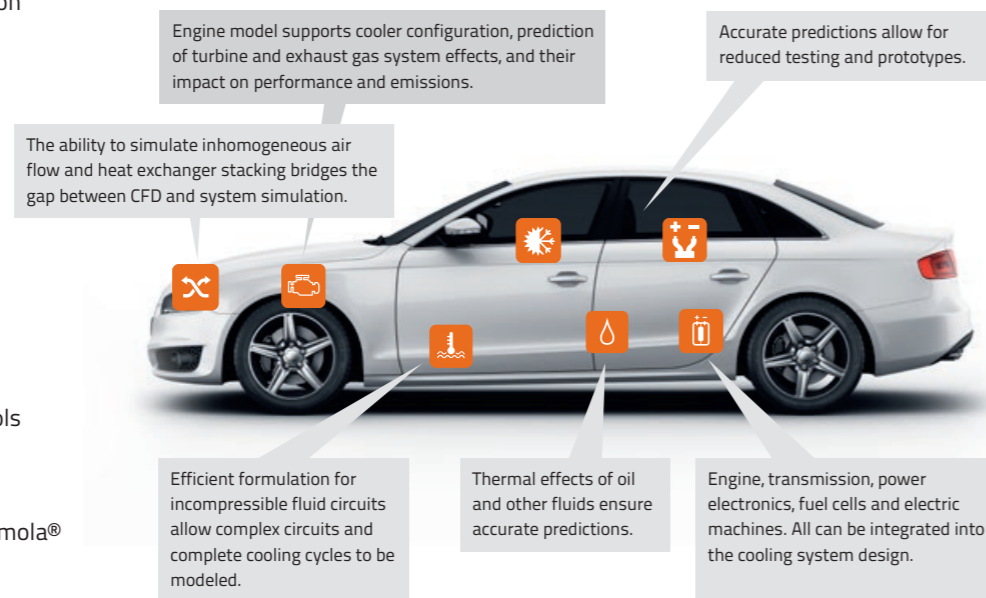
on

Engine model supports cooler configuration, prediction of turbine and exhaust gas system effects, and their impact on performance and emissions.

Accurate predictions allow for reduced testing and prototypes.

The ability to simulate inhomogeneous air flow and heat exchanger stacking bridges the gap between CFD and system simulation.

ols

mola®

Efficient formulation for incompressible fluid circuits allow complex circuits and complete cooling cycles to be modeled.

Thermal effects of oil and other fluids ensure accurate predictions.

Engine, transmission, power electronics, fuel cells and electric machines. All can be integrated into the cooling system design.